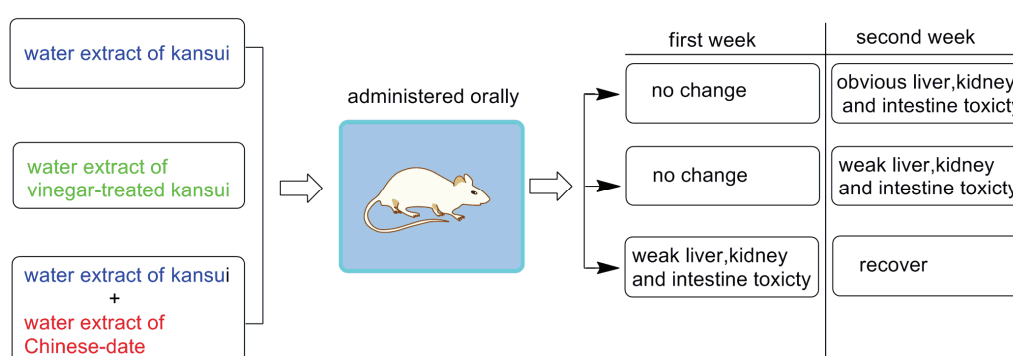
water extract of kansui

water extract of vinegar-treated kansui

water extract of kansui
+
water extract of Chinese-date

administered orally

first week

second week

no change

obvious liver,kidney and intestine toxicty

no change

weak liver,kidney and intestine toxicty

weak liver,kidney and intestine toxicty

recover